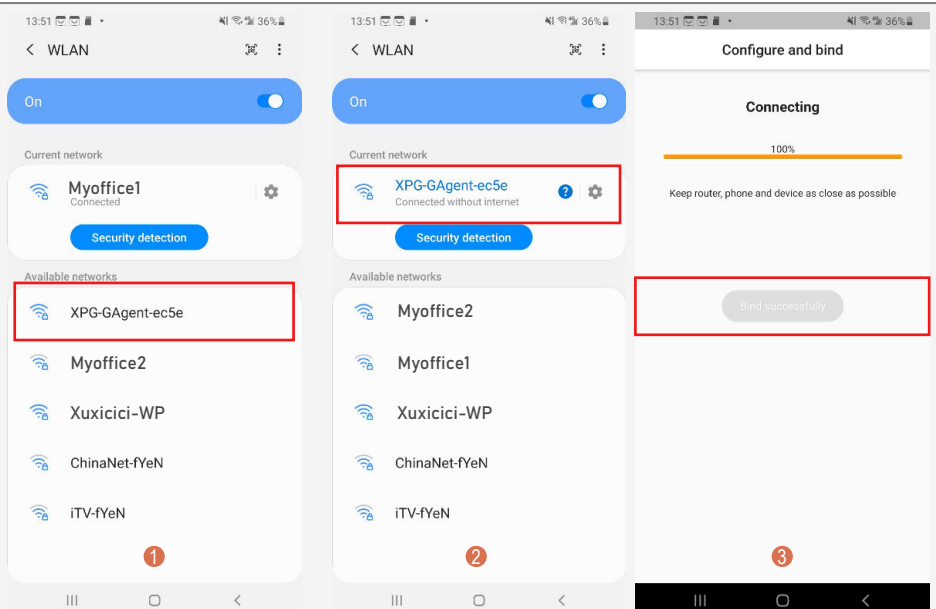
13:51 36%

< WLAN

On

Current network

Myoffice1
Connected

Security detection

Available networks

XPG-GAgent-ec5e

Myoffice2

Xuxicici-WP

ChinaNet-fYeN

iTV-fYeN

1

13:51 36%

< WLAN

On

Current network

XPG-GAgent-ec5e
Connected without internet

Security detection

Available networks

Myoffice2

Myoffice1

Xuxicici-WP

ChinaNet-fYeN

iTV-fYeN

2

13:51 36%

Configure and bind

Connecting

100%

Keep router, phone and device as close as possible

Bind successfully

3